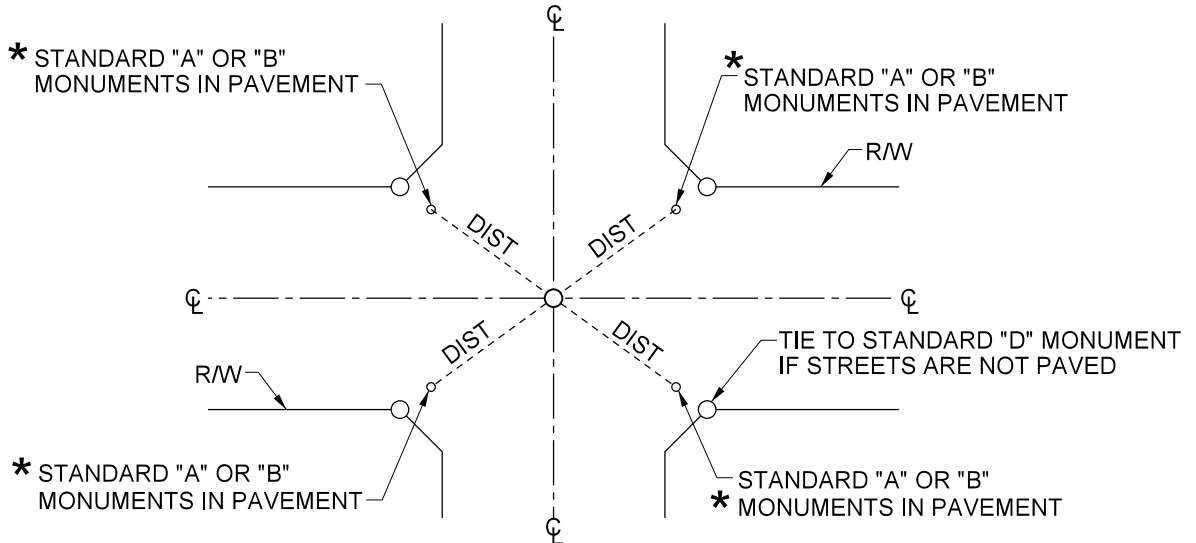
℄

* STANDARD "A" OR "B" MONUMENTS IN PAVEMENT

* STANDARD "A" OR "B" MONUMENTS IN PAVEMENT

R/W

DIST

DIST

℄

℄

DIST

DIST

R/W

TIE TO STANDARD "D" MONUMENT IF STREETS ARE NOT PAVED

* STANDARD "A" OR "B" MONUMENTS IN PAVEMENT

STANDARD "A" OR "B" * MONUMENTS IN PAVEMENT

℄